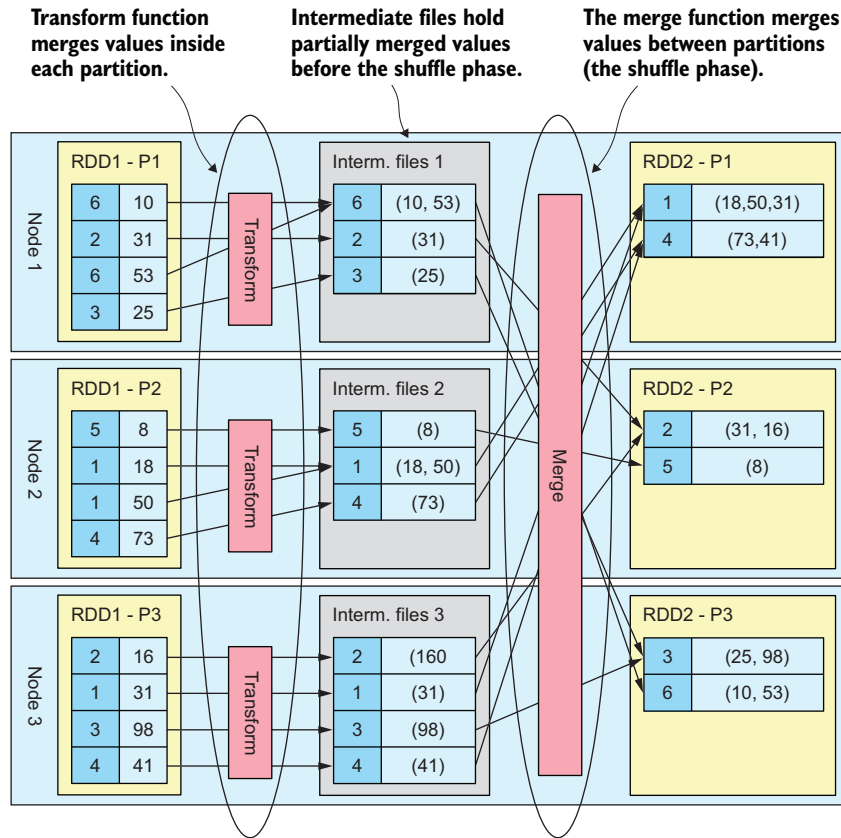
Transform function merges values inside each partition.

Intermediate files hold partially merged values before the shuffle phase.

The merge function merges values between partitions (the shuffle phase).

Node 1

RDD1 - P1

| 6 | 10 |
|---|---|
| 2 | 31 |
| 6 | 53 |
| 3 | 25 |

Transform

Interm. files 1

| 6 | (10, 53) |
|---|---|
| 2 | (31) |
| 3 | (25) |

Merge

RDD2 - P1

| 1 | (18,50,31) |
|---|---|
| 4 | (73,41) |

Node 2

RDD1 - P2

| 5 | 8 |
|---|---|
| 1 | 18 |
| 1 | 50 |
| 4 | 73 |

Transform

Interm. files 2

| 5 | (8) |
|---|---|
| 1 | (18, 50) |
| 4 | (73) |

RDD2 - P2

| 2 | (31, 16) |
|---|---|
| 5 | (8) |

Node 3

RDD1 - P3

| 2 | 16 |
|---|---|
| 1 | 31 |
| 3 | 98 |
| 4 | 41 |

Transform

Interm. files 3

| 2 | (160 |
|---|---|
| 1 | (31) |
| 3 | (98) |
| 4 | (41) |

RDD2 - P3

| 3 | (25, 98) |
|---|---|
| 6 | (10, 53) |